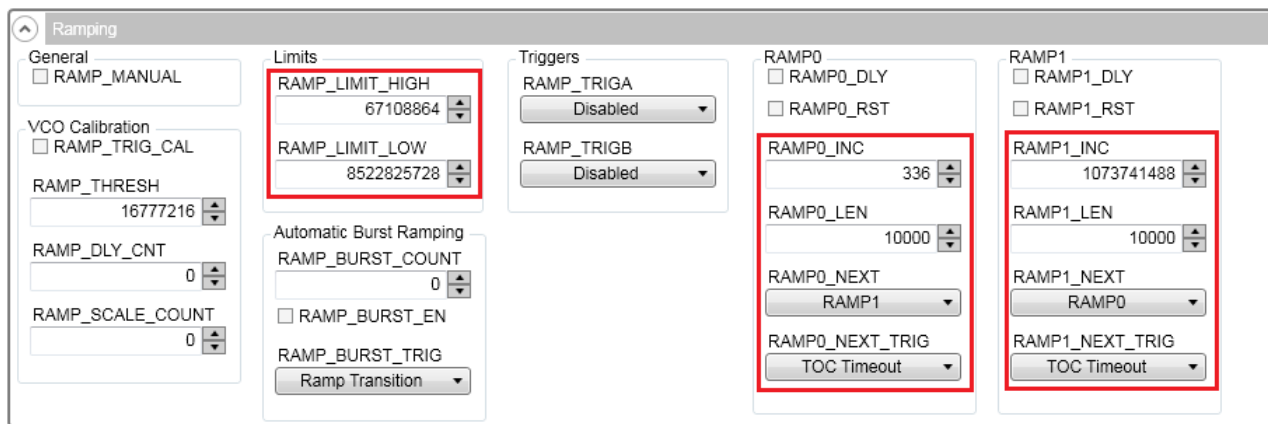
Ramping

General
RAMP_MANUAL

VCO Calibration
RAMP_TRIG_CAL
RAMP_THRESH
16777216
RAMP_DLY_CNT
0
RAMP_SCALE_COUNT
0

Limits
RAMP_LIMIT_HIGH
67108864
RAMP_LIMIT_LOW
8522825728

Automatic Burst Ramping
RAMP_BURST_COUNT
0
RAMP_BURST_EN
RAMP_BURST_TRIG
Ramp Transition

Triggers
RAMP_TRIGA
Disabled
RAMP_TRIGB
Disabled

RAMP0
RAMP0_DLY
RAMP0_RST
RAMP0_INC
336
RAMP0_LEN
10000
RAMP0_NEXT
RAMP1
RAMP0_NEXT_TRIG
TOC Timeout

RAMP1
RAMP1_DLY
RAMP1_RST
RAMP1_INC
1073741488
RAMP1_LEN
10000
RAMP1_NEXT
RAMP0
RAMP1_NEXT_TRIG
TOC Timeout